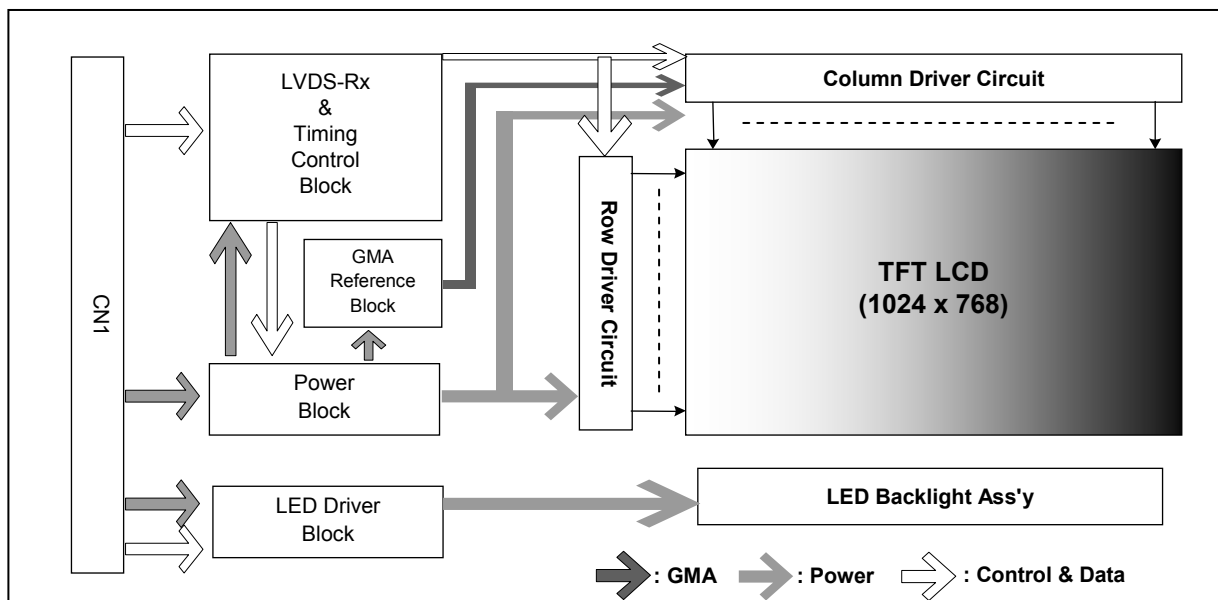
CN1

LVDS-Rx
&
Timing
Control
Block

Column Driver Circuit

GMA
Reference
Block

Row Driver Circuit

TFT LCD
(1024 x 768)

Power
Block

LED Driver
Block

LED Backlight Ass'y

: GMA : Power : Control & Data